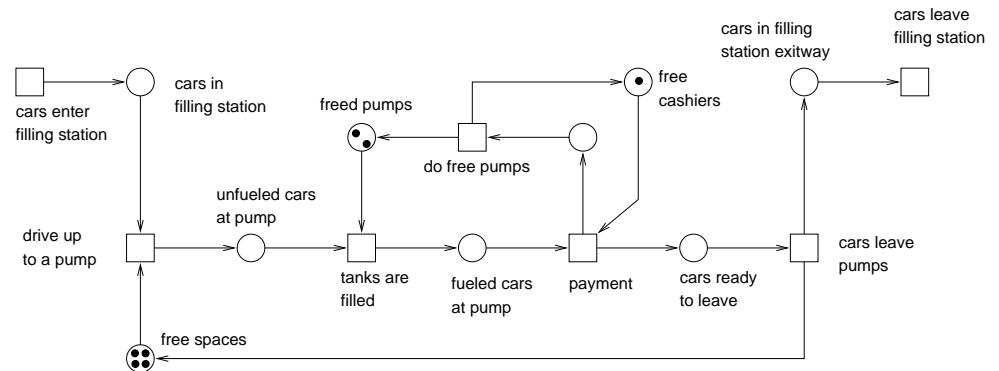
cars in filling station exitway

cars leave filling station

cars enter filling station

cars in filling station

free cashiers

freed pumps

do free pumps

unfueled cars at pump

drive up to a pump

tanks are filled

fueled cars at pump

payment

cars ready to leave

cars leave pumps

free spaces